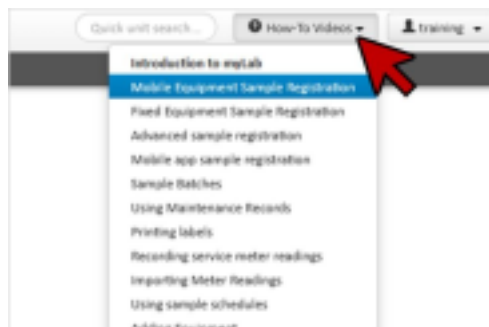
Quick unit search...

How-To Videos

training

Introduction to myLab

Mobile Equipment Sample Registration

Fixed Equipment Sample Registration

Advanced sample registration

Mobile app sample registration

Sample Batches

Using Maintenance Records

Printing labels

Recording service meter readings

Importing Meter Readings

Using sample schedules

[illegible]